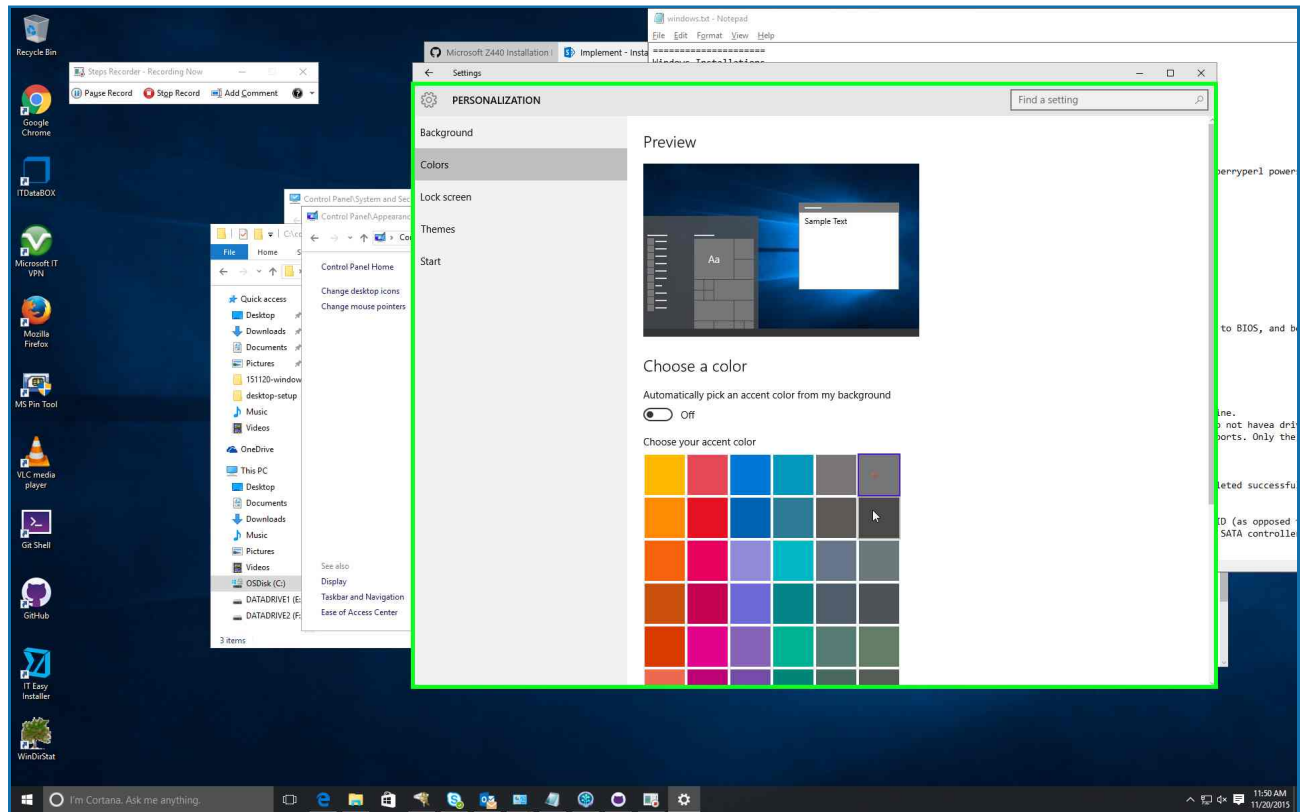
Recycle Bin

Google Chrome

ITDataBOX

Microsoft IT VPN

Mozilla Firefox

MS Pin Tool

VLC media player

Git Shell

GitHub

IT Easy Installer

WinDirStat

Steps Recorder - Recording Now

Pause Record Stop Record Add Comment

Microsoft Z440 Installation | Implement - Insta

windows.txt - Notepad

File Edit Format View Help

====================

Windows Installation

berryperl power

to BIOS, and be

ine.
not havea dri
ports. Only the

leted successfu

ID (as opposed
SATA controlle

Control Panel\System and Sec

Control Panel\Appearanc

Control Panel Home

Change desktop icons

Change mouse pointers

See also

Display

Taskbar and Navigation

Ease of Access Center

File Home

Quick access

Desktop

Downloads

Documents

Pictures

151120-window

desktop-setup

Music

Videos

OneDrive

This PC

Desktop

Documents

Downloads

Music

Pictures

Videos

OSDisk (C:)

DATADRIVE1 (E:

DATADRIVE2 (F:

3 items

Settings

PERSONALIZATION

Find a setting

Background

Colors

Lock screen

Themes

Start

Preview

Sample Text

Aa

Choose a color

Automatically pick an accent color from my background

Off

Choose your accent color

I'm Cortana. Ask me anything.

11:50 AM
11/20/2015